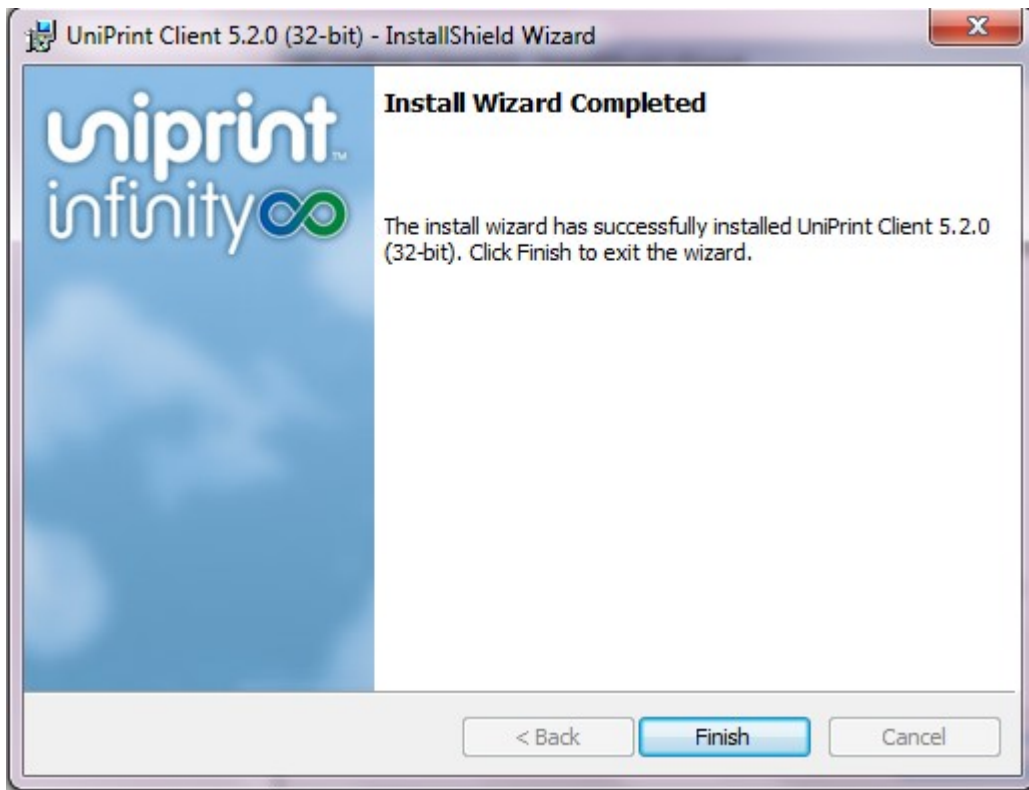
UniPrint Client 5.2.0 (32-bit) - InstallShield Wizard

uniprint™
infinity

Install Wizard Completed

The install wizard has successfully installed UniPrint Client 5.2.0 (32-bit). Click Finish to exit the wizard.

< Back

Finish

Cancel